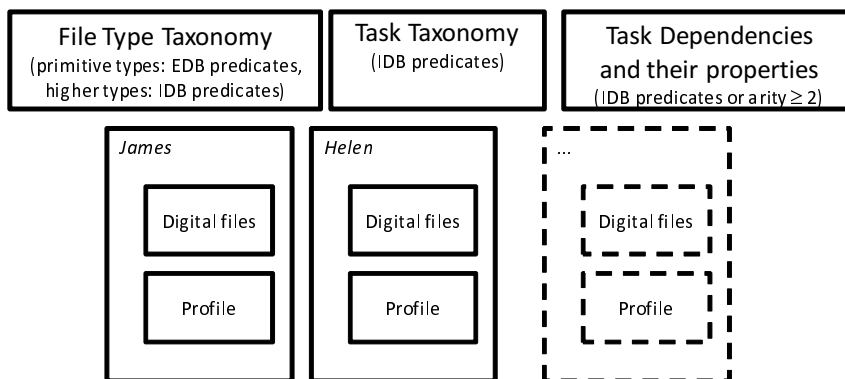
File Type Taxonomy
(primitive types: EDB predicates, higher types: IDB predicates)

Task Taxonomy
(IDB predicates)

Task Dependencies and their properties
(IDB predicates or arity $\geq 2$)

James

Digital files

Profile

Helen

Digital files

Profile

...

Digital files

Profile